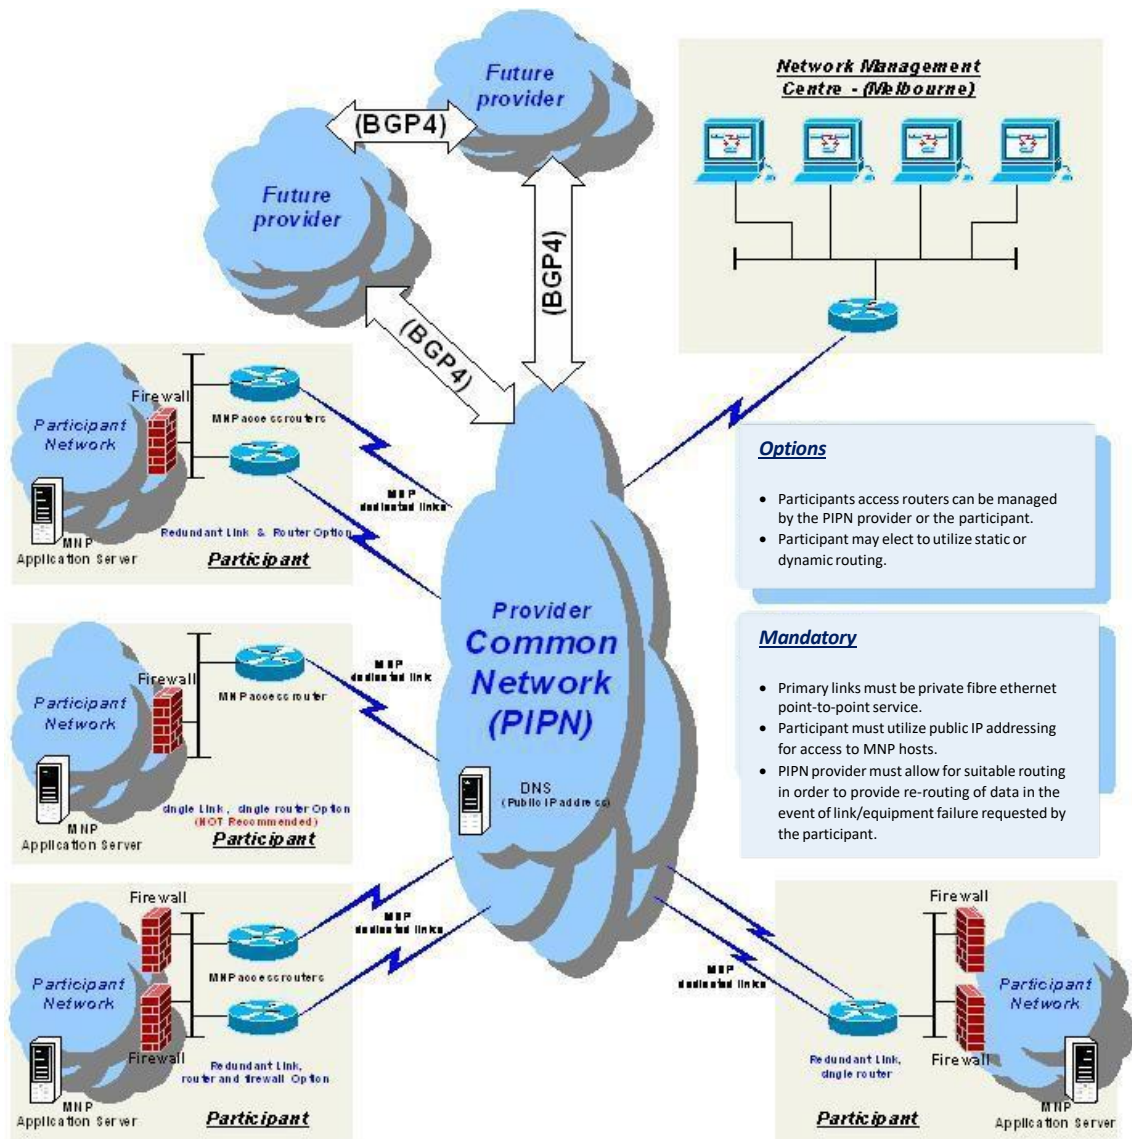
Future provider

(BGP4)

Future provider

(BGP4)

(BGP4)

Network Management Centre - (Melbourne)

Participant Network

Firewall

MNP access routers

MNP dedicated links

Redundant Link & Router Option

MNP Application Server

Participant

Provider Common Network (PIPN)

Options

• Participants access routers can be managed by the PIPN provider or the participant.
• Participant may elect to utilize static or dynamic routing.

Mandatory

• Primary links must be private fibre ethernet point-to-point service.
• Participant must utilize public IP addressing for access to MNP hosts.
• PIPN provider must allow for suitable routing in order to provide re-routing of data in the event of link/equipment failure requested by the participant.

Participant Network

Firewall

MNP access router

MNP dedicated link

single Link, single router Option (NOT Recommended)

MNP Application Server

Participant

DNS (Public IP address)

Firewall

Participant Network

MNP access routers

MNP dedicated links

Firewall

Redundant Link, router and firewall Option

MNP Application Server

Participant

MNP dedicated links

Firewall

Participant Network

Redundant Link, single router

Firewall

MNP Application Server

Participant